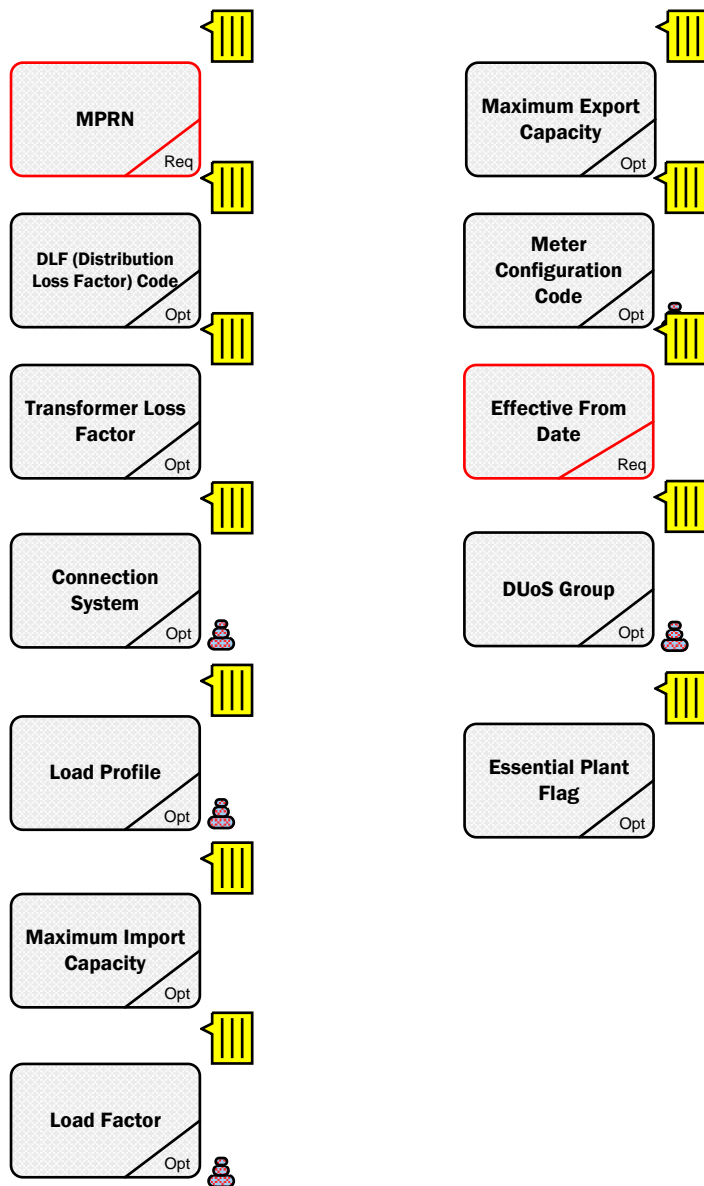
MPRN

Req

DLF (Distribution Loss Factor) Code

Opt

Transformer Loss Factor

Opt

Connection System

Opt

Load Profile

Opt

Maximum Import Capacity

Opt

Load Factor

Opt

Maximum Export Capacity

Opt

Meter Configuration Code

Opt

Effective From Date

Req

DUoS Group

Opt

Essential Plant Flag

Opt